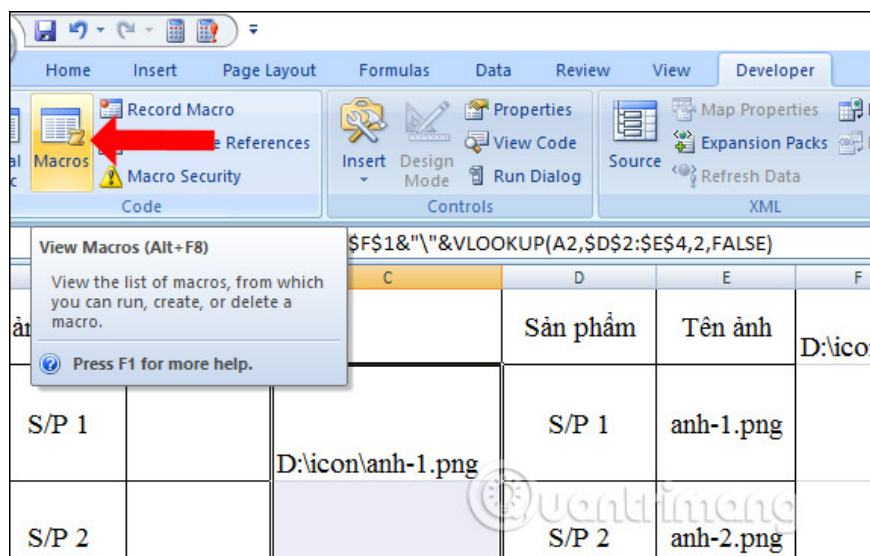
Home Insert Page Layout Formulas Data Review View Developer

al c Macros Record Macro e References Macro Security Code

Insert Design Mode Properties View Code Run Dialog Controls

Source Map Properties Expansion Packs Refresh Data XML

View Macros (Alt+F8)

View the list of macros, from which you can run, create, or delete a macro.

Press F1 for more help.

$F$1&"\"&VLOOKUP(A2,$D$2:$E$4,2,FALSE)

| | | C | D | E | F |
|---|---|---|---|---|---|
| ản | | | Sản phẩm | Tên ảnh | D:\icon |
| S/P 1 | | D:\icon\anh-1.png | S/P 1 | anh-1.png | |
| S/P 2 | | | S/P 2 | anh-2.png | |

Quantrimang